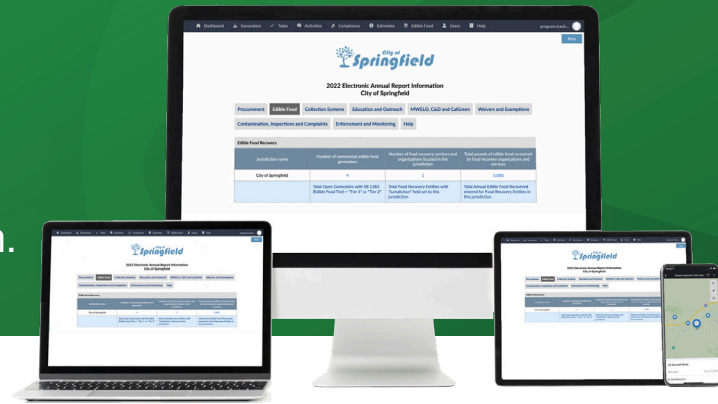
Dashboard Generators Tasks Activities Compliance Estimates Edible Food Users Help

City of Springfield

Print

2022 Electronic Annual Report Information
City of Springfield

Procurement | Edible Food | Collection Systems | Education and Outreach | MWELO, C&D and CalGreen | Waivers and Exemptions | Contamination, Inspections and Complaints | Enforcement and Monitoring | Help

Edible Food Recovery

| Jurisdiction name | Number of commercial edible food generators | Number of food recovery services and organizations located in the jurisdiction | Total pounds of edible food recovered by food recovery organizations and services |
|---|---|---|---|
| City of Springfield | 4 | 1 | 1,000 |
| | Total Users Generators with SB 1383 (Edible Food Tier) = "Tier 1" or "Tier 2" | Total Food Recovery Entities with "Jurisdiction" field set to this jurisdiction | Total Annual Edible Food Recovered entered for Food Recovery Entities in this jurisdiction |

n.

City of Springfield

2022 Electronic Annual Report Information
City of Springfield

City of Springfield

2022 Electronic Annual Report Information
City of Springfield